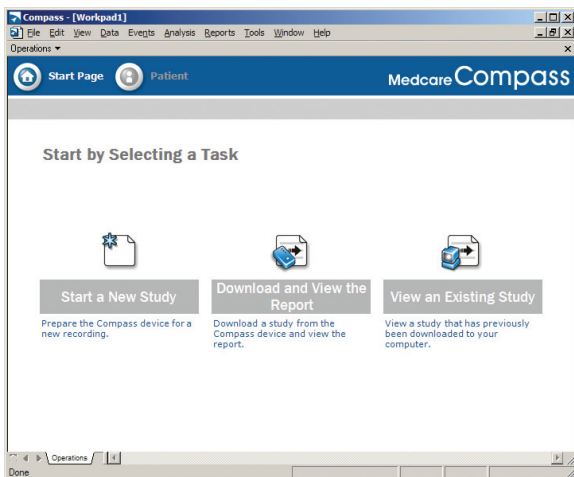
Compass - [Workpad1]
File Edit View Data Events Analysis Reports Tools Window Help
Operations ▾
Start Page Patient
MedcareCompass

Start by Selecting a Task

Start a New Study
Prepare the Compass device for a new recording.

Download and View the Report
Download a study from the Compass device and view the report.

View an Existing Study
View a study that has previously been downloaded to your computer.

Operations
Done